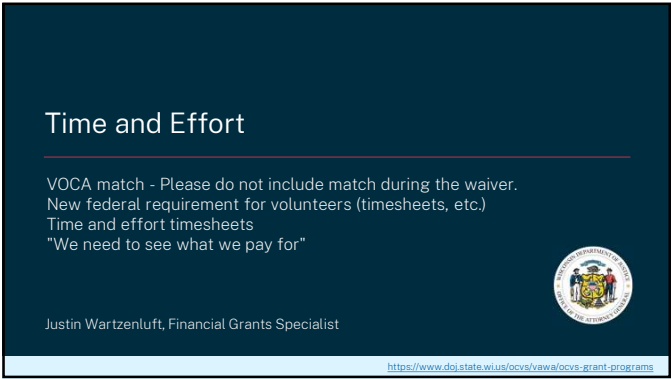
Time and Effort

VOCA match - Please do not include match during the waiver.
New federal requirement for volunteers (timesheets, etc.)
Time and effort timesheets
"We need to see what we pay for"

WISCONSIN DEPARTMENT OF JUSTICE
OFFICE OF THE ATTORNEY GENERAL

Justin Wartzenluft, Financial Grants Specialist

https://www.doj.state.wi.us/ocvs/vawa/ocvs-grant-programs